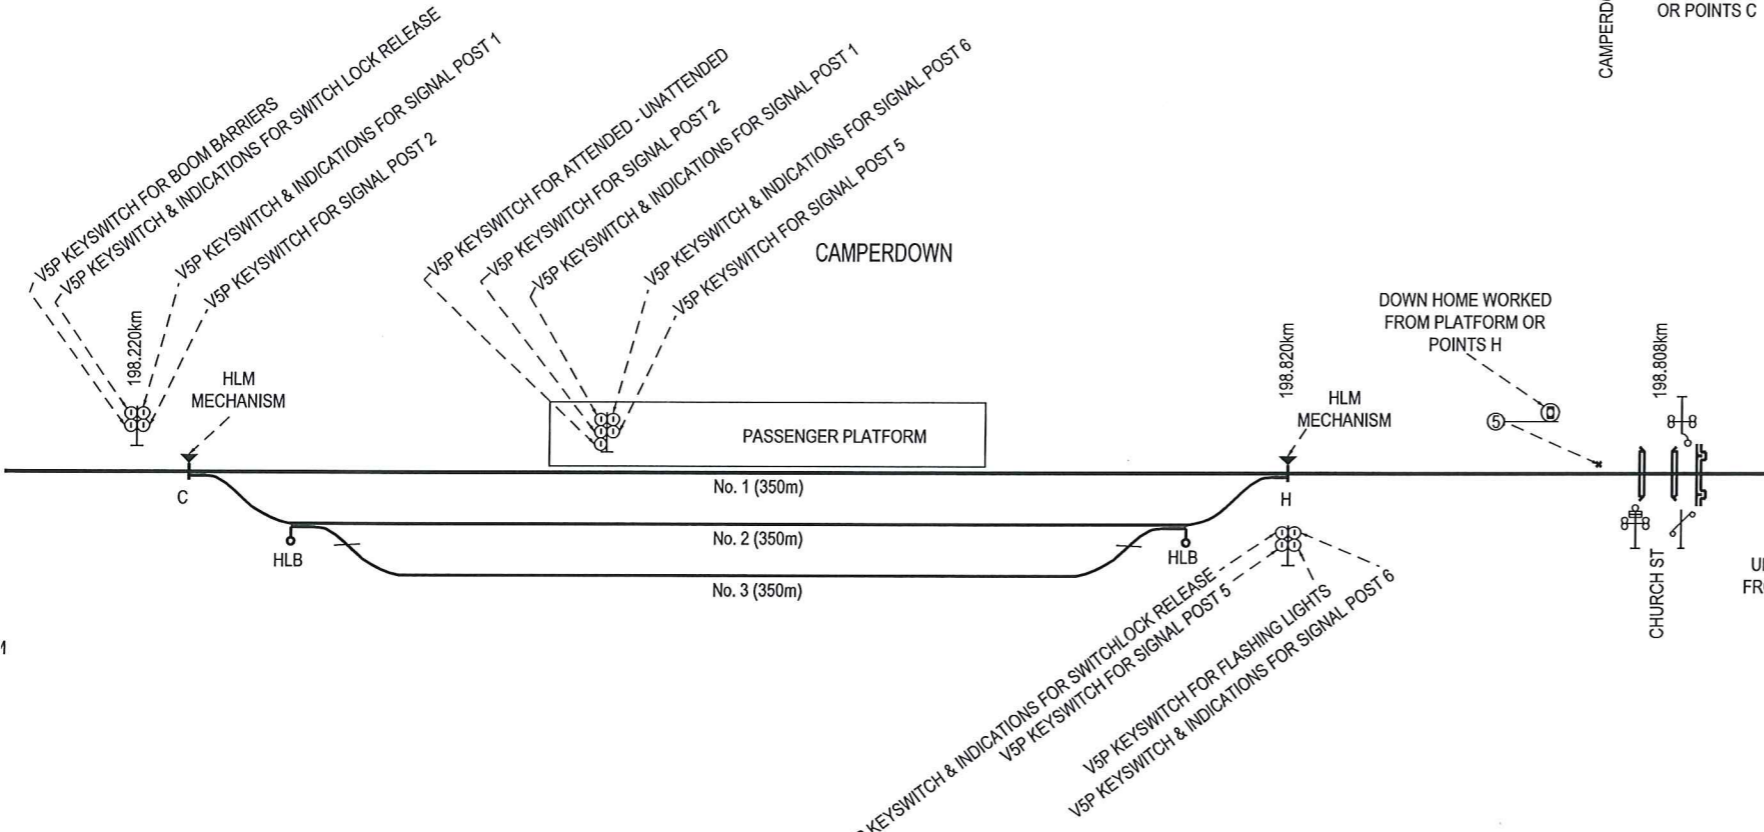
CAMPERD

OR POINTS C

V5P KEYSWITCH FOR BOOM BARRIERS

V5P KEYSWITCH & INDICATIONS FOR SWITCH LOCK RELEASE

V5P KEYSWITCH & INDICATIONS FOR SIGNAL POST 1

V5P KEYSWITCH FOR SIGNAL POST 2

V5P KEYSWITCH FOR ATTENDED - UNATTENDED

V5P KEYSWITCH FOR SIGNAL POST 2

V5P KEYSWITCH & INDICATIONS FOR SIGNAL POST 1

V5P KEYSWITCH & INDICATIONS FOR SIGNAL POST 6

V5P KEYSWITCH FOR SIGNAL POST 5

CAMPERDOWN

198.220km

HLM MECHANISM

PASSENGER PLATFORM

198.820km

HLM MECHANISM

DOWN HOME WORKED FROM PLATFORM OR POINTS H

5

198.808km

C

No. 1 (350m)

H

HLB

No. 2 (350m)

HLB

No. 3 (350m)

CHURCH ST

U
FR

1

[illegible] KEYSWITCH & INDICATIONS FOR SWITCHLOCK RELEASE

V5P KEYSWITCH FOR SIGNAL POST 5

V5P KEYSWITCH FOR FLASHING LIGHTS

V5P KEYSWITCH & INDICATIONS FOR SIGNAL POST 6